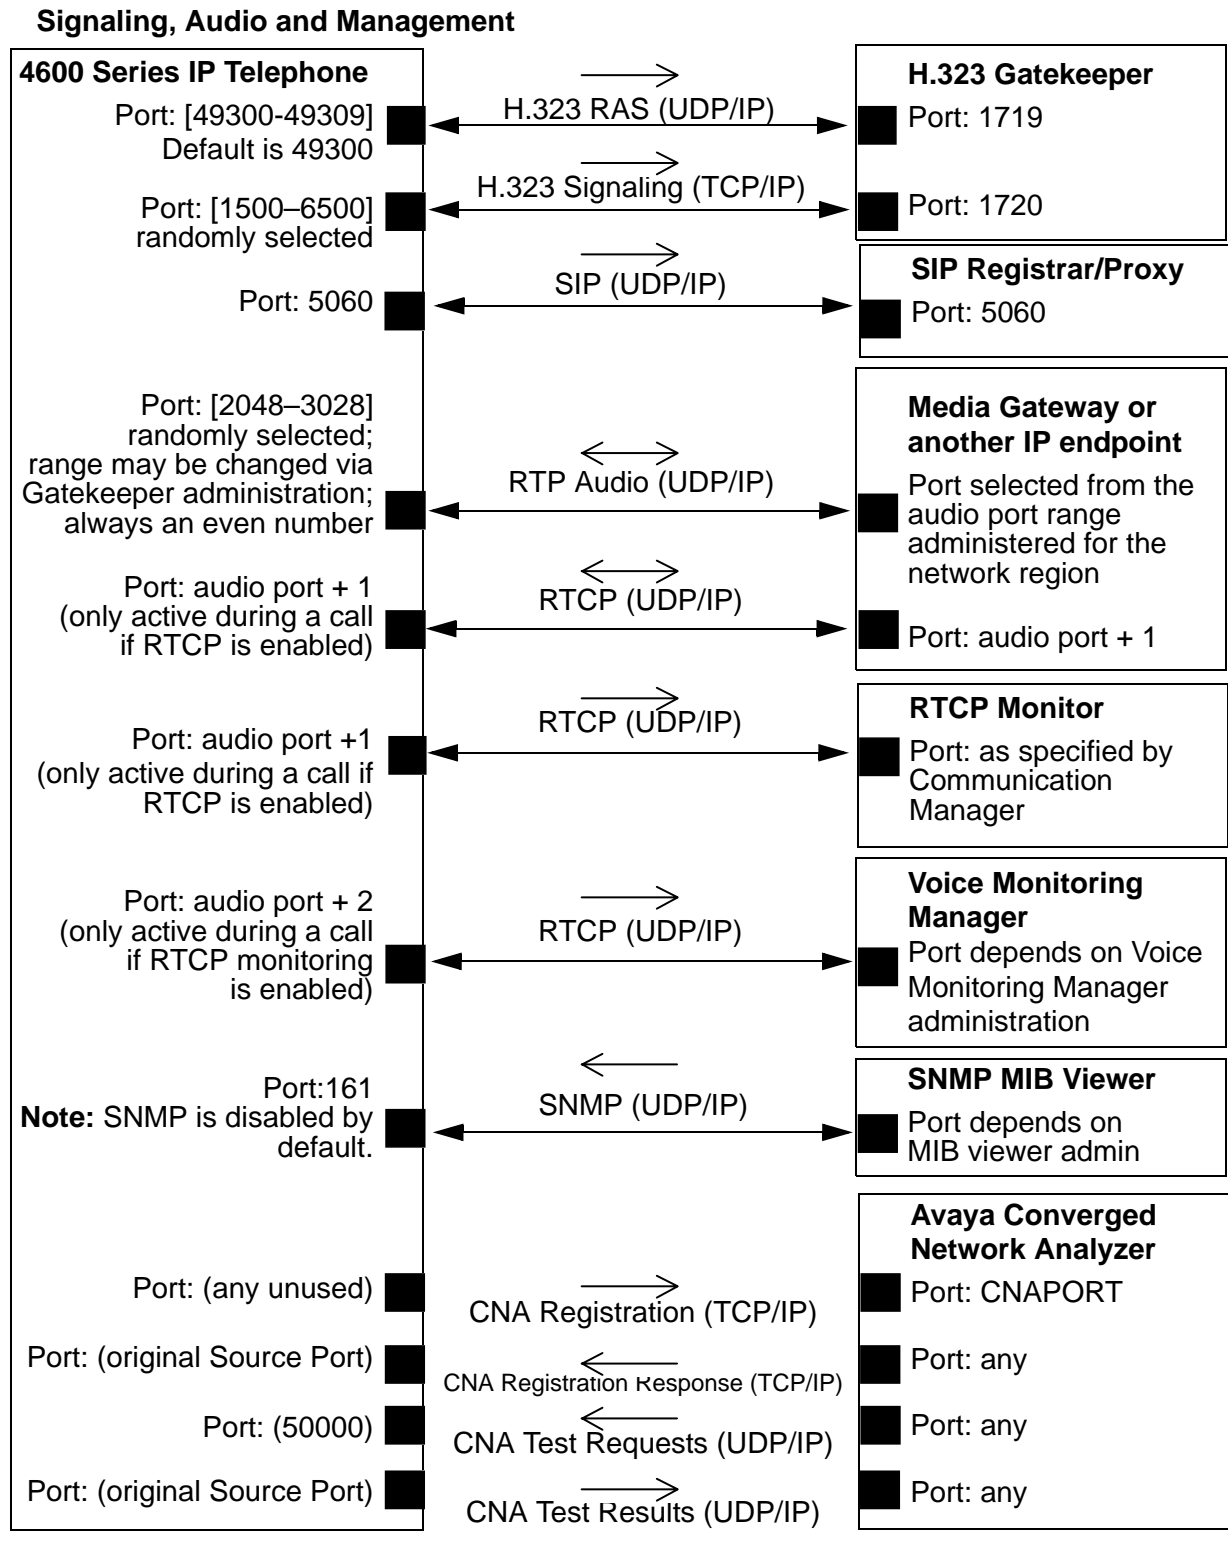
**Signaling, Audio and Management**

**4600 Series IP Telephone**

Port: [49300-49309] Default is 49300

H.323 RAS (UDP/IP)

**H.323 Gatekeeper**

Port: 1719

Port: [1500–6500] randomly selected

H.323 Signaling (TCP/IP)

Port: 1720

Port: 5060

SIP (UDP/IP)

**SIP Registrar/Proxy**

Port: 5060

Port: [2048–3028] randomly selected; range may be changed via Gatekeeper administration; always an even number

RTP Audio (UDP/IP)

**Media Gateway or another IP endpoint**

Port selected from the audio port range administered for the network region

Port: audio port + 1 (only active during a call if RTCP is enabled)

RTCP (UDP/IP)

Port: audio port + 1

Port: audio port +1 (only active during a call if RTCP is enabled)

RTCP (UDP/IP)

**RTCP Monitor**

Port: as specified by Communication Manager

Port: audio port + 2 (only active during a call if RTCP monitoring is enabled)

RTCP (UDP/IP)

**Voice Monitoring Manager**

Port depends on Voice Monitoring Manager administration

Port:161
**Note:** SNMP is disabled by default.

SNMP (UDP/IP)

**SNMP MIB Viewer**

Port depends on MIB viewer admin

**Avaya Converged Network Analyzer**

Port: (any unused)

CNA Registration (TCP/IP)

Port: CNAPORT

Port: (original Source Port)

CNA Registration Response (TCP/IP)

Port: any

Port: (50000)

CNA Test Requests (UDP/IP)

Port: any

Port: (original Source Port)

CNA Test Results (UDP/IP)

Port: any